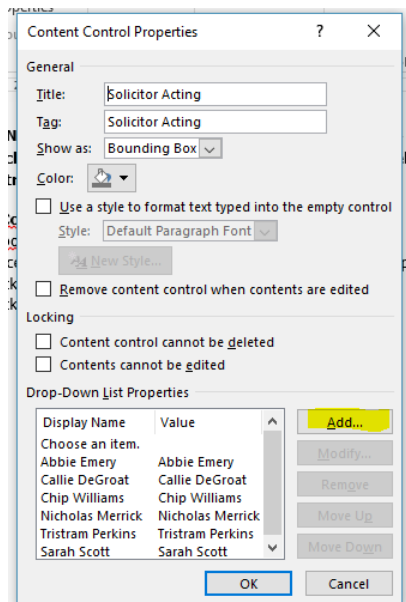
Content Control Properties ? ×

General

Title: Solicitor Acting

Tag: Solicitor Acting

Show as: Bounding Box

Color:

Use a style to format text typed into the empty control

Style: Default Paragraph Font

New Style...

Remove content control when contents are edited

Locking

Content control cannot be deleted

Contents cannot be edited

Drop-Down List Properties

| Display Name | Value |
|---|---|
| Choose an item. | |
| Abbie Emery | Abbie Emery |
| Callie DeGroat | Callie DeGroat |
| Chip Williams | Chip Williams |
| Nicholas Merrick | Nicholas Merrick |
| Tristram Perkins | Tristram Perkins |
| Sarah Scott | Sarah Scott |

Add...

Modify...

Remove

Move Up

Move Down

OK

Cancel